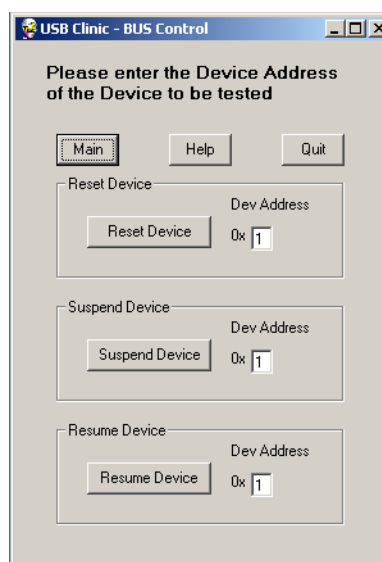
USB Clinic - BUS Control

Please enter the Device Address of the Device to be tested

Main

Help

Quit

Reset Device

Dev Address

Reset Device

0x 1

Suspend Device

Dev Address

Suspend Device

0x 1

Resume Device

Dev Address

Resume Device

0x 1